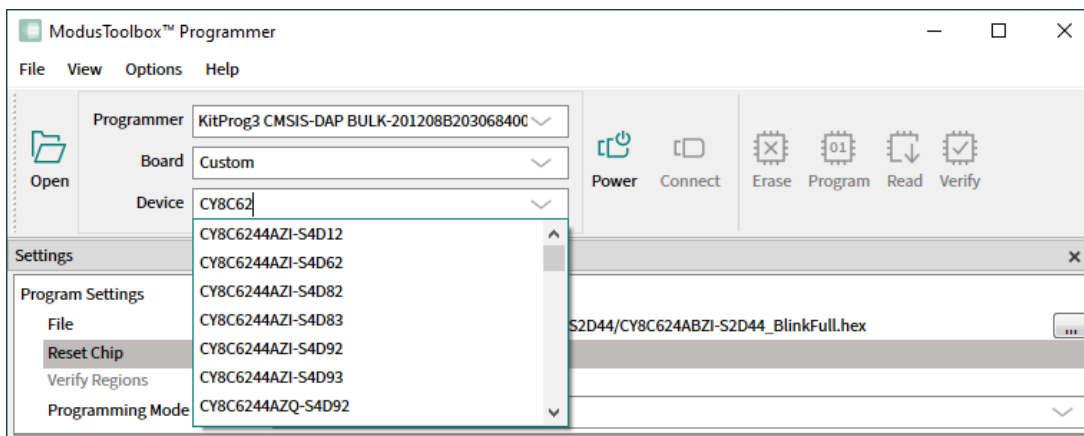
ModusToolbox™ Programmer

File View Options Help

Open

Programmer KitProg3 CMSIS-DAP BULK-201208B20306840
Board Custom
Device CY8C62

Power Connect Erase Program Read Verify

Settings

Program Settings
File
Reset Chip
Verify Regions
Programming Mode

CY8C6244AZI-S4D12
CY8C6244AZI-S4D62
CY8C6244AZI-S4D82
CY8C6244AZI-S4D83
CY8C6244AZI-S4D92
CY8C6244AZI-S4D93
CY8C6244AZQ-S4D92

S2D44/CY8C624ABZI-S2D44_BlinkFull.hex

...